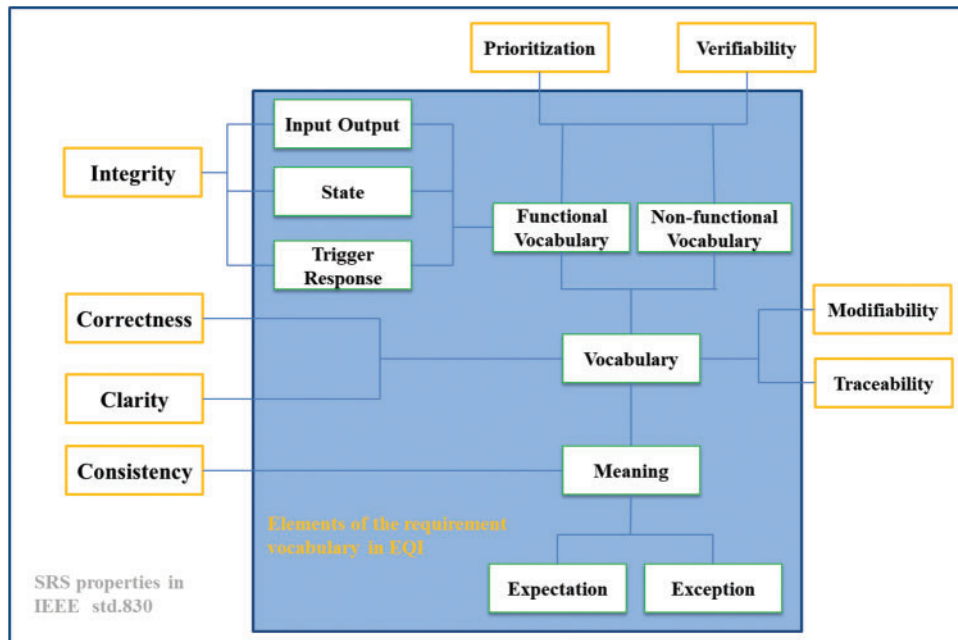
Prioritization

Verifiability

Integrity

Input Output

State

Trigger Response

Functional Vocabulary

Non-functional Vocabulary

Correctness

Clarity

Vocabulary

Modifiability

Traceability

Consistency

Meaning

Elements of the requirement vocabulary in EQI

SRS properties in IEEE std.830

Expectation

Exception